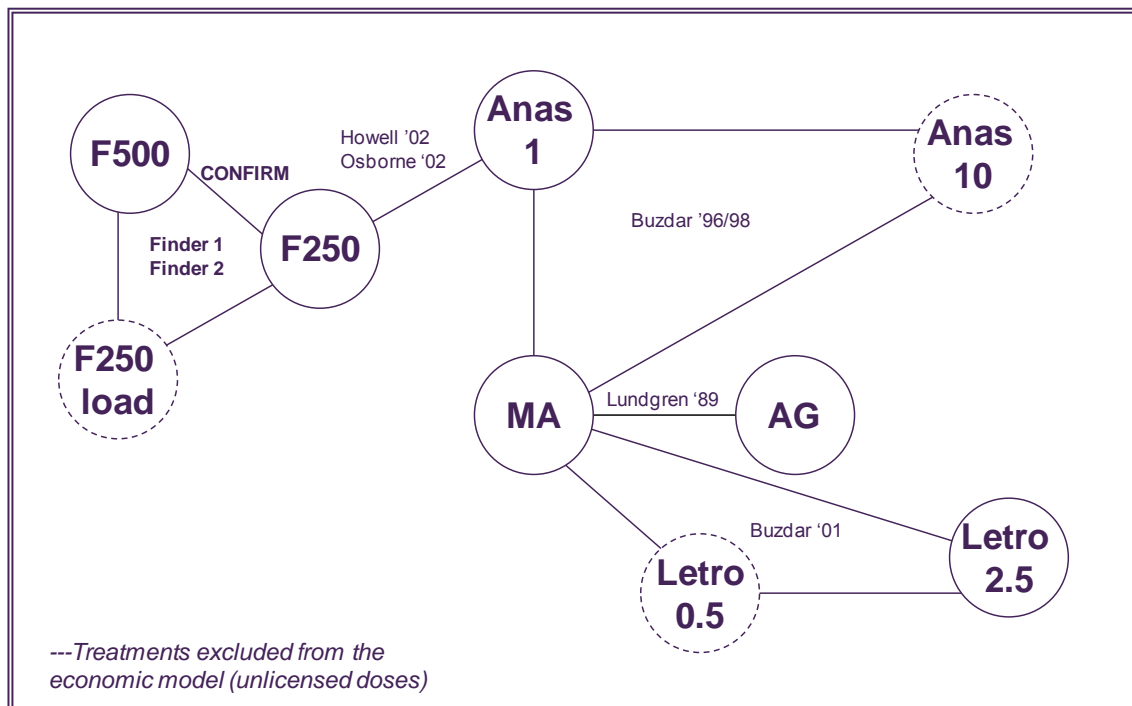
F500

CONFIRM

Howell '02
Osborne '02

Anas 1

Anas 10

Finder 1
Finder 2

F250

Buzdar '96/98

F250 load

MA

Lundgren '89

AG

Buzdar '01

Letro 0.5

Letro 2.5

---Treatments excluded from the economic model (unlicensed doses)